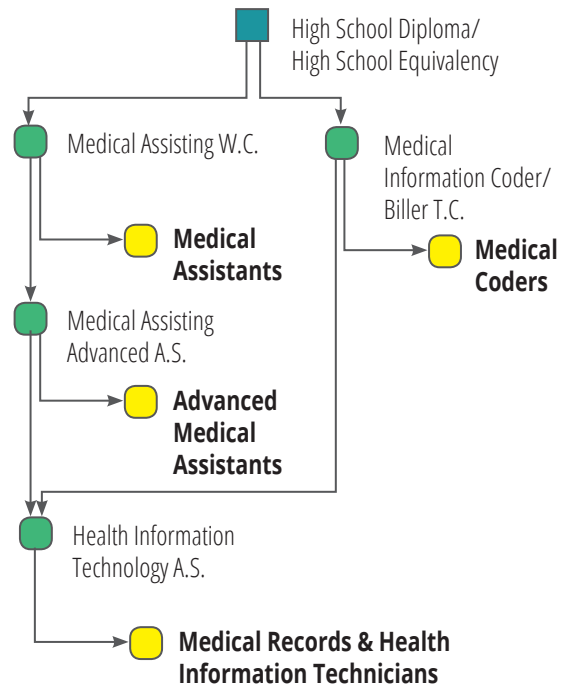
High School Diploma/
High School Equivalency

Medical Assisting W.C.

Medical Information Coder/ Biller T.C.

Medical Assistants

Medical Coders

Medical Assisting Advanced A.S.

Advanced Medical Assistants

Health Information Technology A.S.

Medical Records & Health Information Technicians